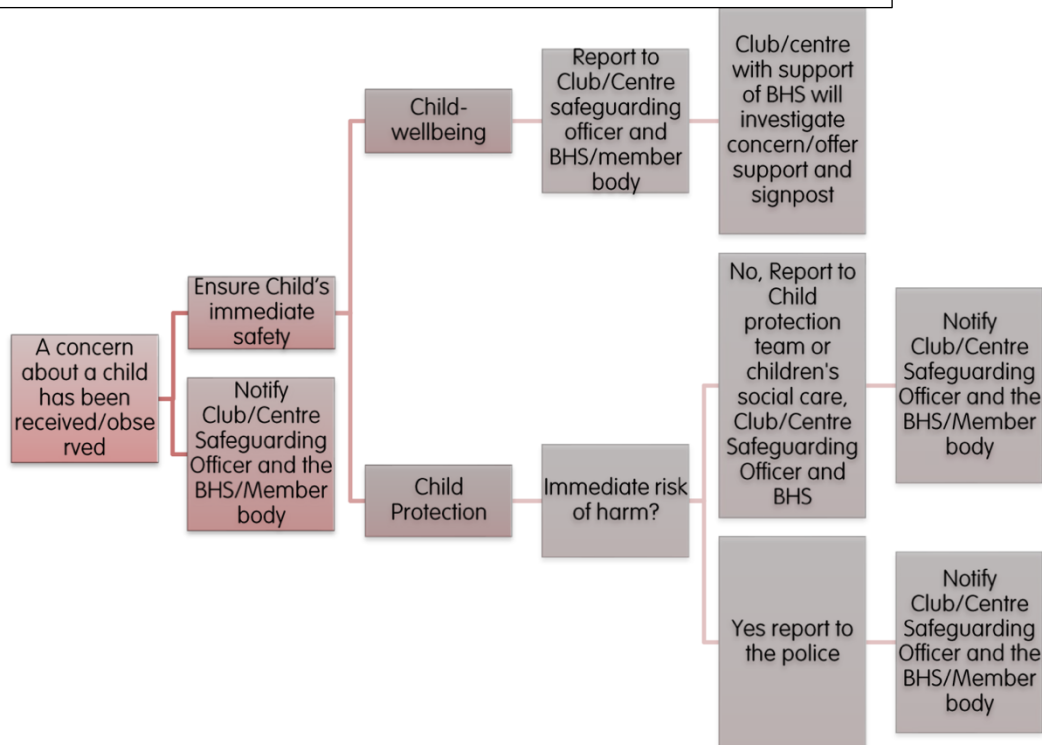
A concern about a child has been received/observed

Ensure Child's immediate safety

Notify Club/Centre Safeguarding Officer and the BHS/Member body

Child-wellbeing

Report to Club/Centre safeguarding officer and BHS/member body

Club/centre with support of BHS will investigate concern/offer support and signpost

Child Protection

Immediate risk of harm?

No, Report to Child protection team or children's social care, Club/Centre Safeguarding Officer and BHS

Notify Club/Centre Safeguarding Officer and the BHS/Member body

Yes report to the police

Notify Club/Centre Safeguarding Officer and the BHS/Member body